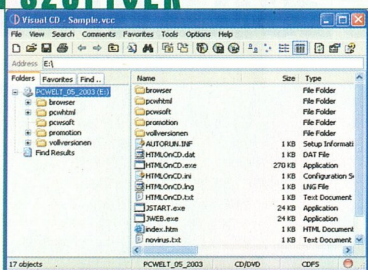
Visual CD - Sample.vcc

File View Search Comments Favorites Tools Options Help

Address E:\

Folders | Favorites | Find ...

PCWELT_05_2003 (E:)
browser
pcwhtml
pcwsoft
promotion
vollversionen
Find Results

| Name | Size | Type |
|---|---|---|
| browser | | File Folder |
| pcwhtml | | File Folder |
| pcwsoft | | File Folder |
| promotion | | File Folder |
| vollversionen | | File Folder |
| AUTORUN.INF | 1 KB | Setup Informati |
| HTMLOnCD.dat | 1 KB | DAT File |
| HTMLOnCD.exe | 270 KB | Application |
| HTMLOnCD.ini | 1 KB | Configuration S |
| HTMLOnCD.lng | 1 KB | LNG File |
| HTMLOnCD.txt | 1 KB | Text Document |
| JSTART.exe | 24 KB | Application |
| JWEB.exe | 24 KB | Application |
| index.htm | 1 KB | HTML Document |
| novirus.txt | 1 KB | Text Document |

17 objects | PCWELT_05_2003 | CD/DVD | CDFS